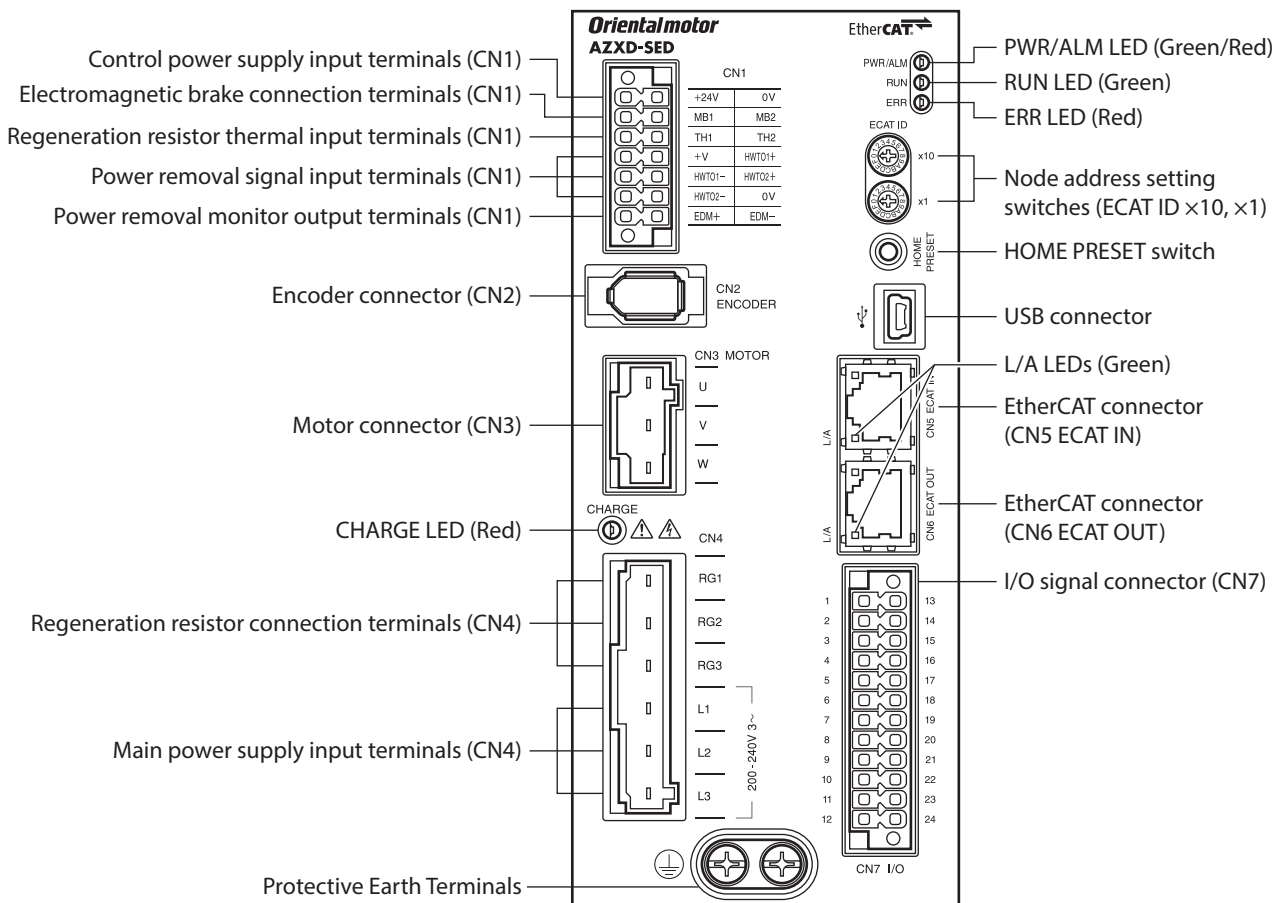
Orientalmotor
AZXD-SED

EtherCAT

Control power supply input terminals (CN1)
Electromagnetic brake connection terminals (CN1)
Regeneration resistor thermal input terminals (CN1)
Power removal signal input terminals (CN1)
Power removal monitor output terminals (CN1)

CN1

| | |
|---|---|
| +24V | 0V |
| MB1 | MB2 |
| TH1 | TH2 |
| +V | HWTO1+ |
| HWTO1− | HWTO2+ |
| HWTO2− | 0V |
| EDM+ | EDM− |

PWR/ALM
RUN
ERR

PWR/ALM LED (Green/Red)
RUN LED (Green)
ERR LED (Red)

ECAT ID
x10
x1

Node address setting switches (ECAT ID ×10, ×1)

HOME PRESET

HOME PRESET switch

Encoder connector (CN2)

CN2 ENCODER

USB connector

CN3 MOTOR
U
V
W

Motor connector (CN3)

L/A LEDs (Green)

CN5 ECAT IN

EtherCAT connector (CN5 ECAT IN)

L/A

CN6 ECAT OUT

EtherCAT connector (CN6 ECAT OUT)

L/A

CHARGE

CHARGE LED (Red)

CN4
RG1
RG2
RG3
L1
L2
L3
200 - 240V 3~

I/O signal connector (CN7)

1 2 3 4 5 6 7 8 9 10 11 12
13 14 15 16 17 18 19 20 21 22 23 24

Regeneration resistor connection terminals (CN4)

Main power supply input terminals (CN4)

CN7 I/O

Protective Earth Terminals